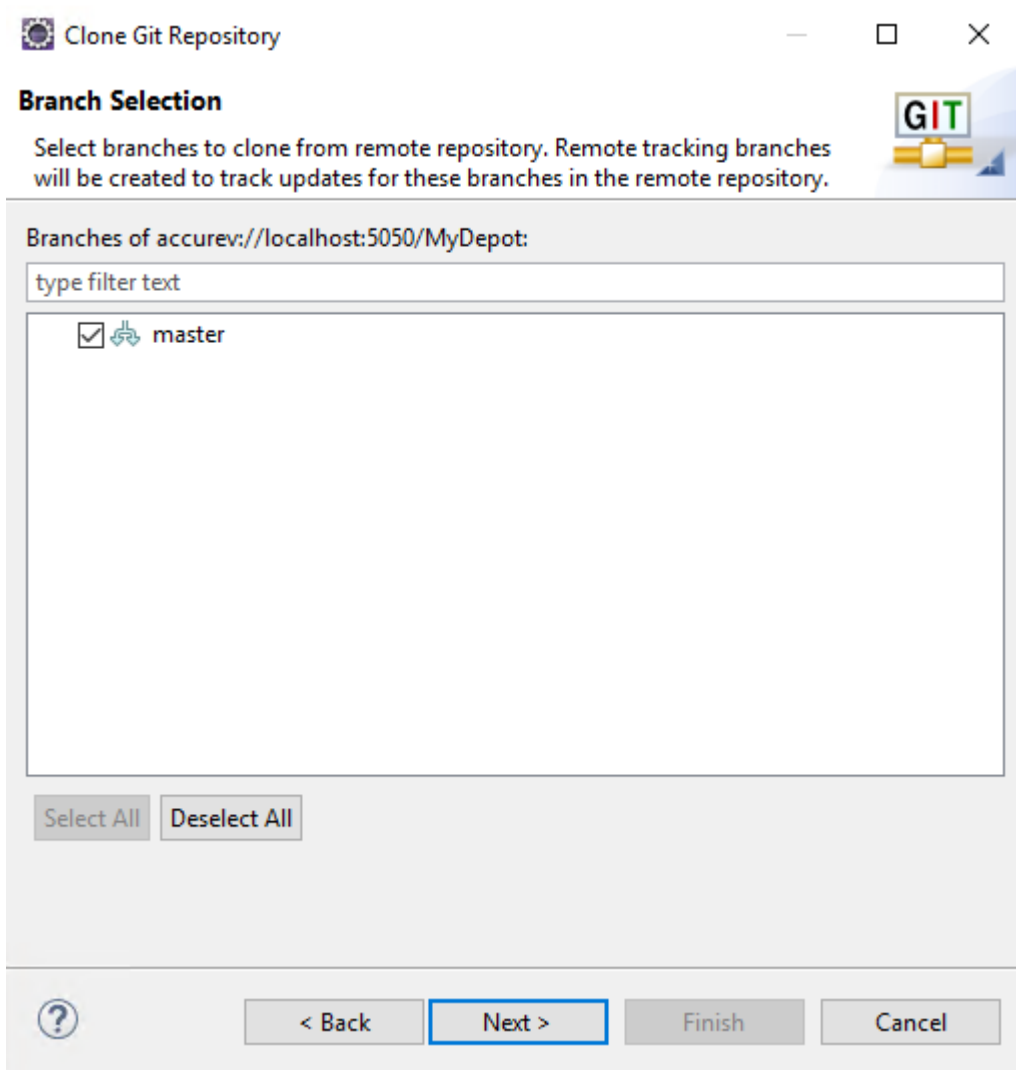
Clone Git Repository

Branch Selection

GIT

Select branches to clone from remote repository. Remote tracking branches will be created to track updates for these branches in the remote repository.

Branches of accurev://localhost:5050/MyDepot:

type filter text

master

Select All Deselect All

< Back Next > Finish Cancel